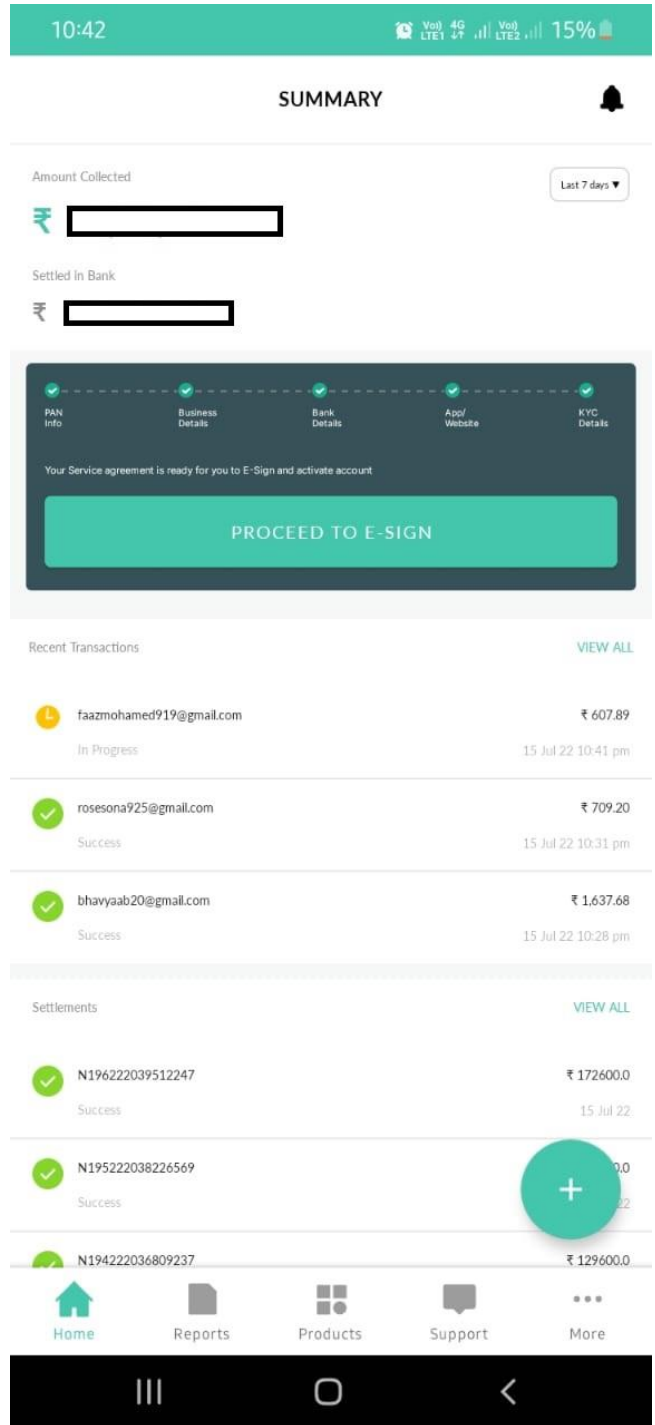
10:42

Vo)) LTE1 4G Vo)) LTE2 15%

SUMMARY

Amount Collected

Last 7 days ▼

₹ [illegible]

Settled in Bank

₹ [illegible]

PAN Info

Business Details

Bank Details

App/ Website

KYC Details

Your Service agreement is ready for you to E-Sign and activate account

PROCEED TO E-SIGN

Recent Transactions

VIEW ALL

faazmohamed919@gmail.com

₹ 607.89

In Progress

15 Jul 22 10:41 pm

rosesona925@gmail.com

₹ 709.20

Success

15 Jul 22 10:31 pm

bhavyaab20@gmail.com

₹ 1,637.68

Success

15 Jul 22 10:28 pm

Settlements

VIEW ALL

N196222039512247

₹ 172600.0

Success

15 Jul 22

N195222038226569

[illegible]0.0

Success

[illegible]22

+

N194222036809237

₹ 129600.0

Home

Reports

Products

Support

More